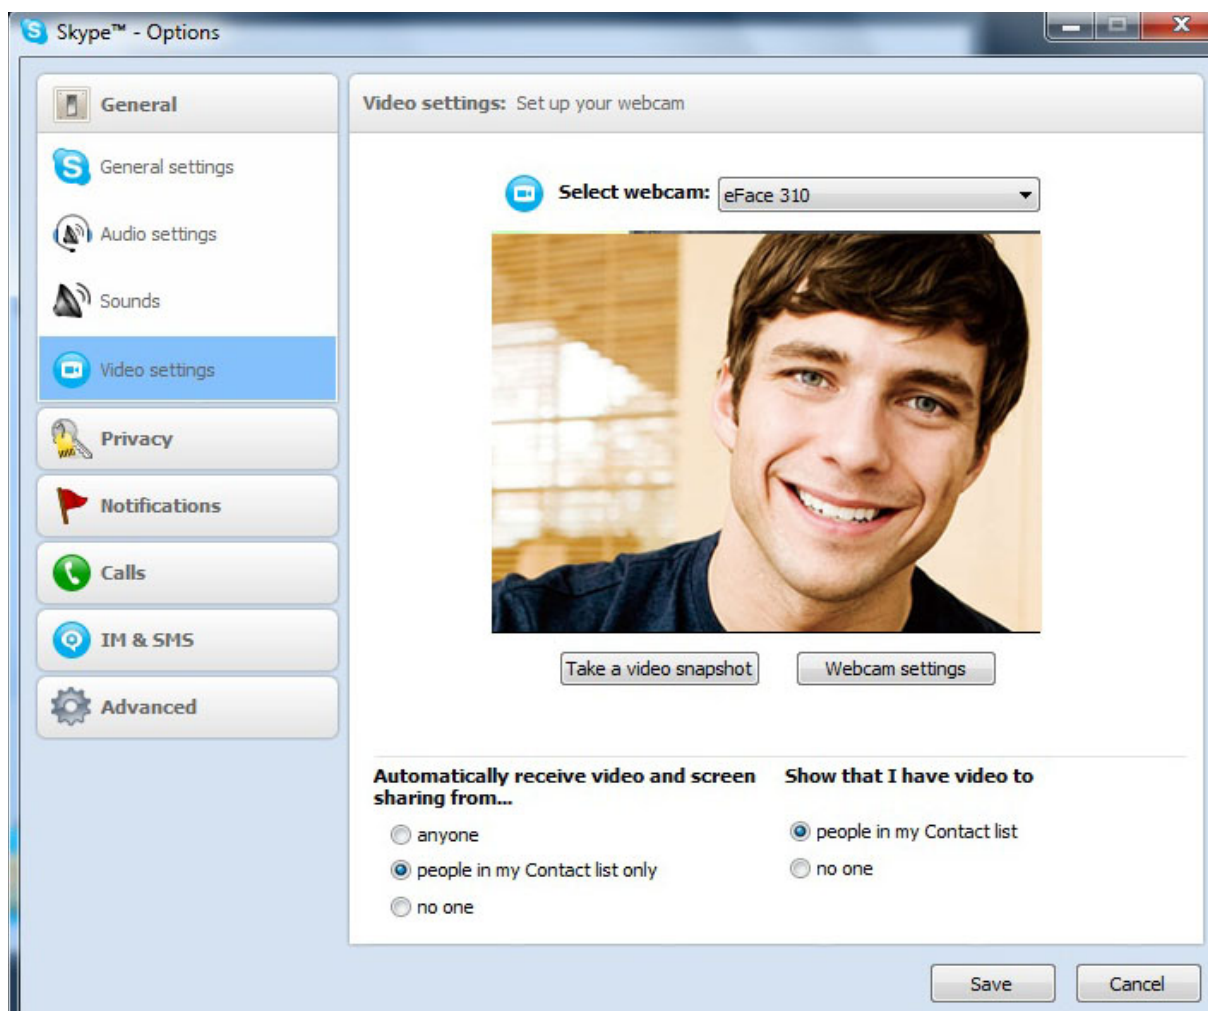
Skype™ - Options

General
General settings
Audio settings
Sounds
Video settings
Privacy
Notifications
Calls
IM & SMS
Advanced

Video settings: Set up your webcam

Select webcam: eFace 310

Take a video snapshot
Webcam settings

Automatically receive video and screen sharing from...
anyone
people in my Contact list only
no one

Show that I have video to
people in my Contact list
no one

Save
Cancel